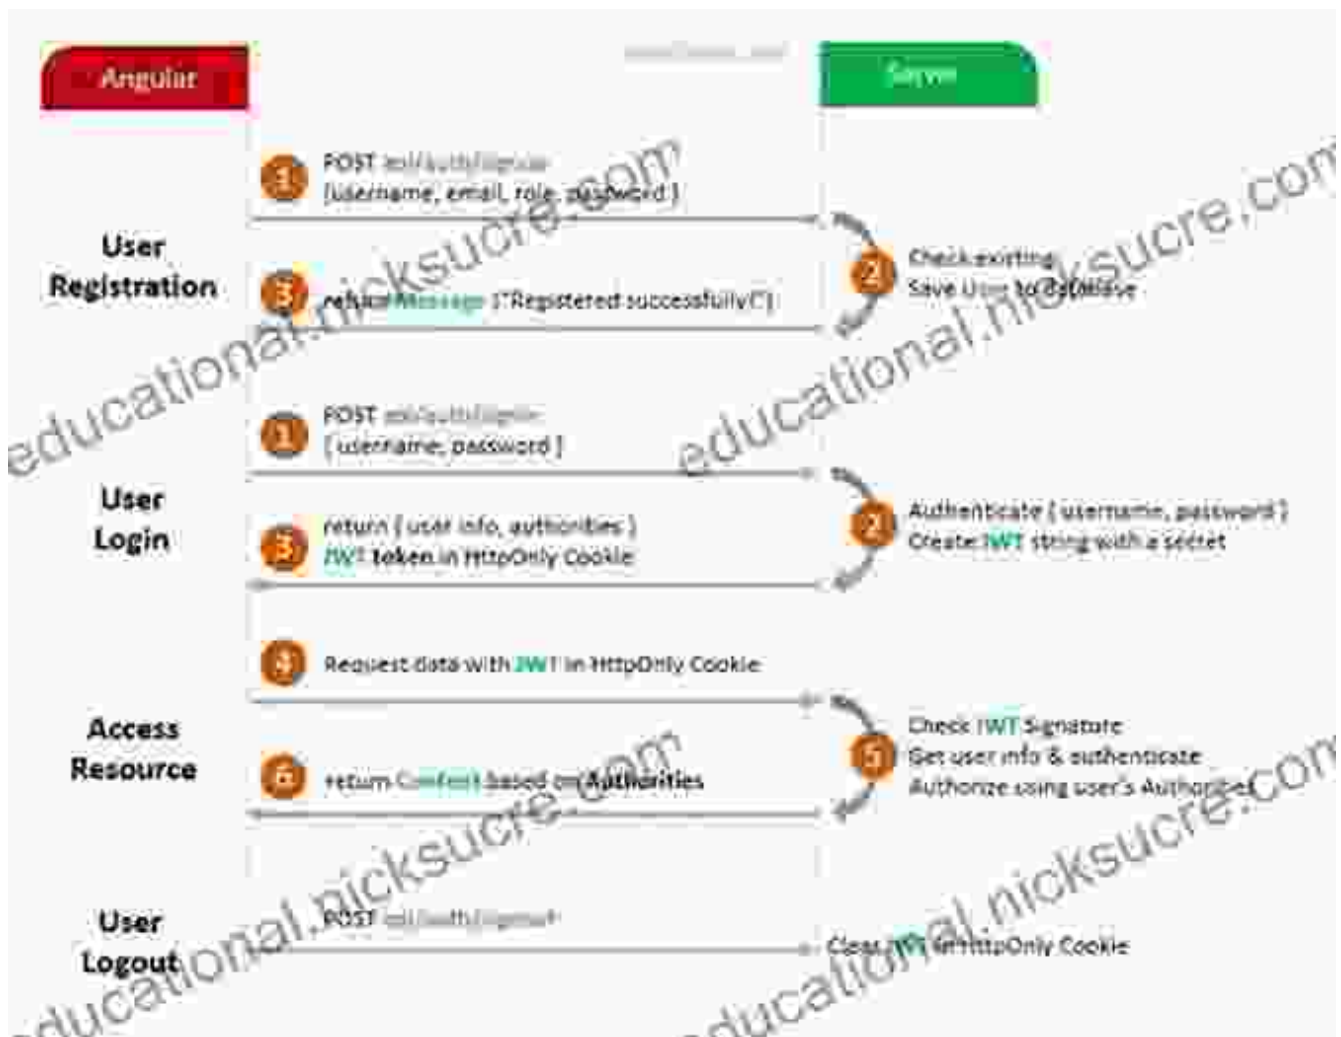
Angular

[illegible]

Server

User Registration

1 POST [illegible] {username, email, role, password}

2 Check existing Save User to database

3 return Message ("Registered successfully!")

educational.nicksucre.com

User Login

1 POST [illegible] {username, password}

2 Authenticate {username, password} Create JWT string with a secret

3 return {user info, authorities} JWT token in HttpOnly Cookie

Access Resource

4 Request data with JWT in HttpOnly Cookie

5 Check JWT Signature Get user info & authenticate Authorize using user's Authorities

6 return Content based on Authorities

User Logout

POST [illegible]

Clear JWT in HttpOnly Cookie

educational.nicksucre.com